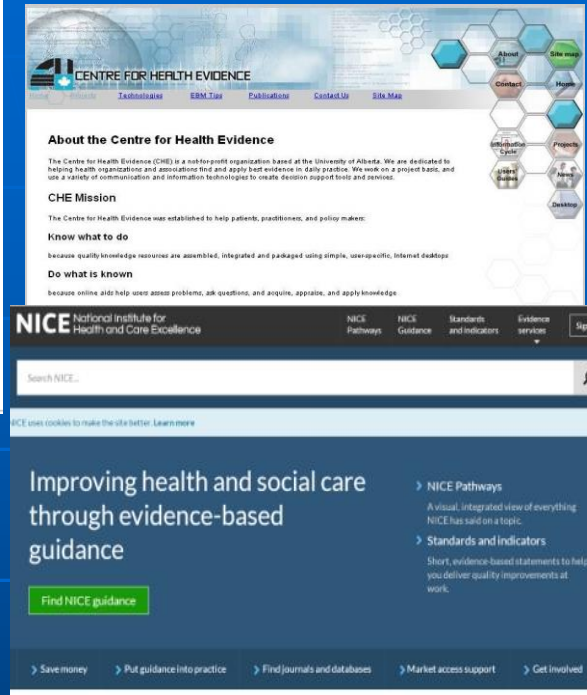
CENTRE FOR HEALTH EVIDENCE

Home Projects Technologies EBM Tips Publications Contact Us Site Map

About Site map Contact Home Information Cycle Projects Users' Guides News Desktop

About the Centre for Health Evidence

The Centre for Health Evidence (CHE) is a not-for-profit organization based at the University of Alberta. We are dedicated to helping health organizations and associations find and apply best evidence in daily practice. We work on a project basis, and use a variety of communication and information technologies to create decision support tools and services.

CHE Mission

The Centre for Health Evidence was established to help patients, practitioners, and policy makers:

Know what to do

because quality knowledge resources are assembled, integrated and packaged using simple, user-specific, Internet desktops

Do what is known

because online aids help users assess problems, ask questions, and acquire, appraise, and apply knowledge

NICE National Institute for Health and Care Excellence

NICE Pathways NICE Guidance Standards and indicators Evidence services Sig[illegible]

Search NICE...

NICE uses cookies to make the site better. Learn more

Improving health and social care through evidence-based guidance

Find NICE guidance

NICE Pathways

A visual, integrated view of everything NICE has said on a topic.

Standards and indicators

Short, evidence-based statements to help you deliver quality improvements at work.

Save money Put guidance into practice Find journals and databases Market access support Get involved